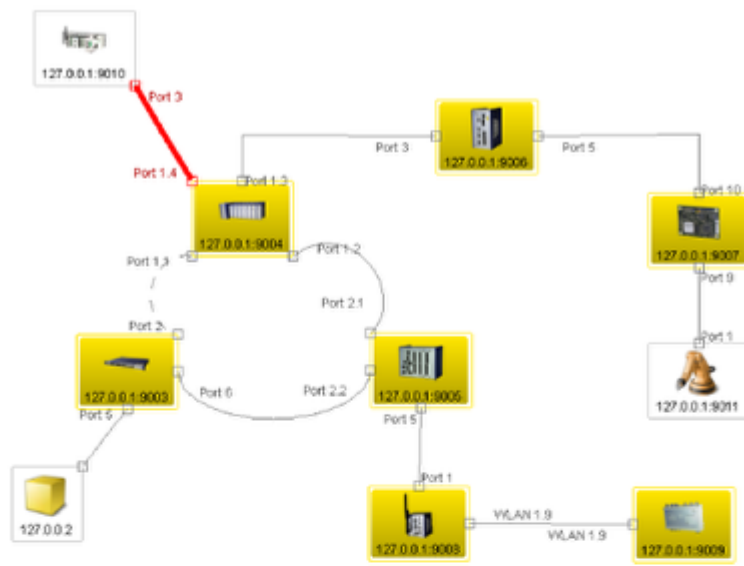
127.0.0.1:9010

Port 3

Port 1.4

Port 1.3

127.0.0.1:9004

Port 3

127.0.0.1:9006

Port 5

Port 10

127.0.0.1:9007

Port 9

Port 1

127.0.0.1:9011

Port 1.3

Port 1.2

Port 2.1

Port 2

127.0.0.1:9003

Port 6

Port 2.2

127.0.0.1:9005

Port 5

Port 6

127.0.0.2

Port 1

127.0.0.1:9008

WLAN 1.9

WLAN 1.9

127.0.0.1:9009